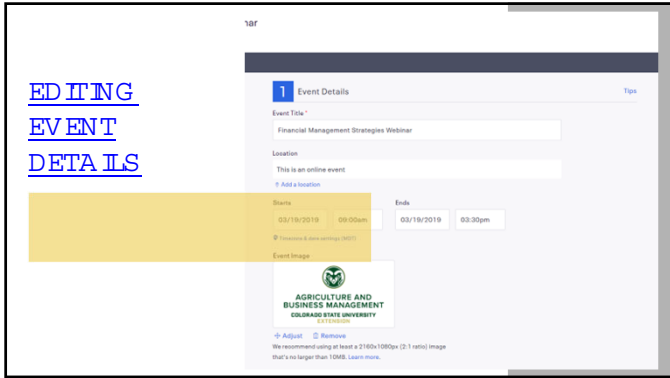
EDITING EVENT DETAILS

nar

1 Event Details

Tips

Event Title *

Financial Management Strategies Webinar

Location

This is an online event

+ Add a location

Starts

03/19/2019

09:00am

Ends

03/19/2019

03:30pm

Timezone & date settings (MDT)

Event Image

AGRICULTURE AND BUSINESS MANAGEMENT

COLORADO STATE UNIVERSITY

EXTENSION

Adjust

Remove

We recommend using at least a 2160x1080px (2:1 ratio) image that's no larger than 10MB. Learn more.